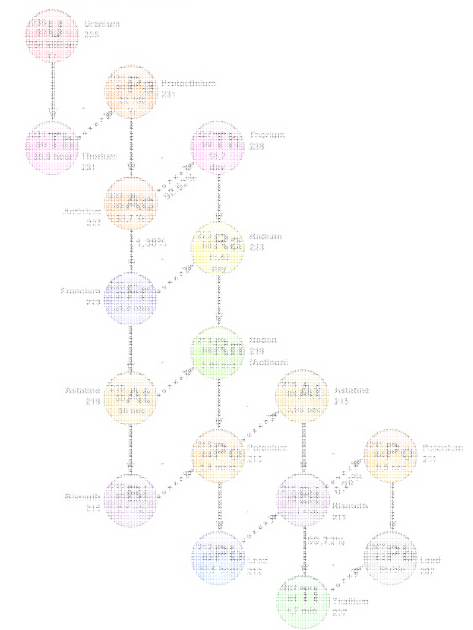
Uranium
235

Protactinium
231

Thorium
231

Thorium
227

Actinium
227

Radium
223

Francium
223

Radon
219
(Actinon)

Astatine
219

Astatine
215

Polonium
215

Polonium
211

Bismuth
215

Bismuth
211

Lead
211

Lead
207

Thallium
207

1.38%

99.72%